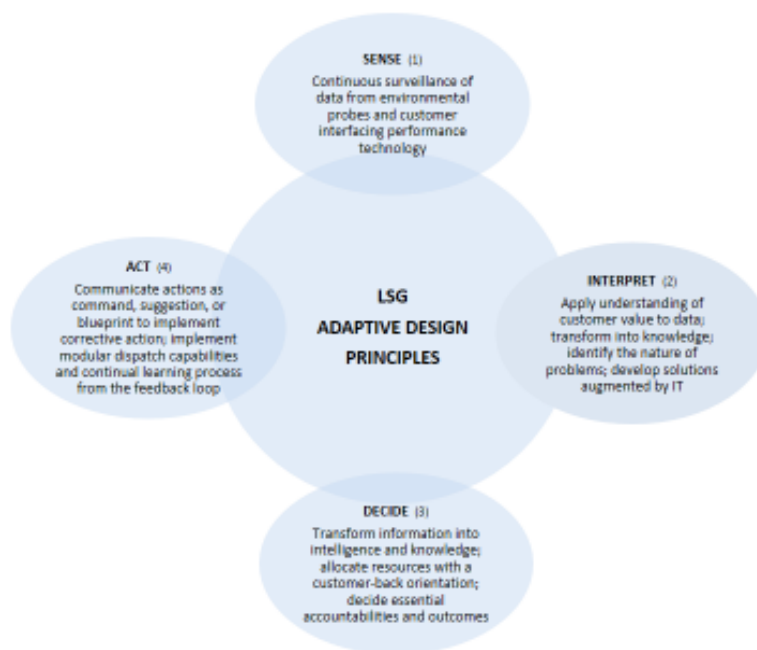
SENSE (1)
Continuous surveillance of data from environmental probes and customer interfacing performance technology

ACT (4)
Communicate actions as command, suggestion, or blueprint to implement corrective action; implement modular dispatch capabilities and continual learning process from the feedback loop

LSG
ADAPTIVE DESIGN
PRINCIPLES

INTERPRET (2)
Apply understanding of customer value to data; transform into knowledge; identify the nature of problems; develop solutions augmented by IT

DECIDE (3)
Transform information into intelligence and knowledge; allocate resources with a customer-back orientation; decide essential accountabilities and outcomes